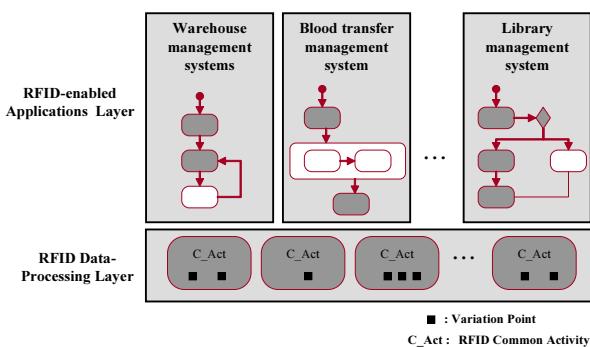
Warehouse management systems

Blood transfer management system

Library management system

RFID-enabled Applications Layer

…

RFID Data-Processing Layer

C_Act

C_Act

C_Act

…

C_Act

■ : Variation Point

C_Act : RFID Common Activity